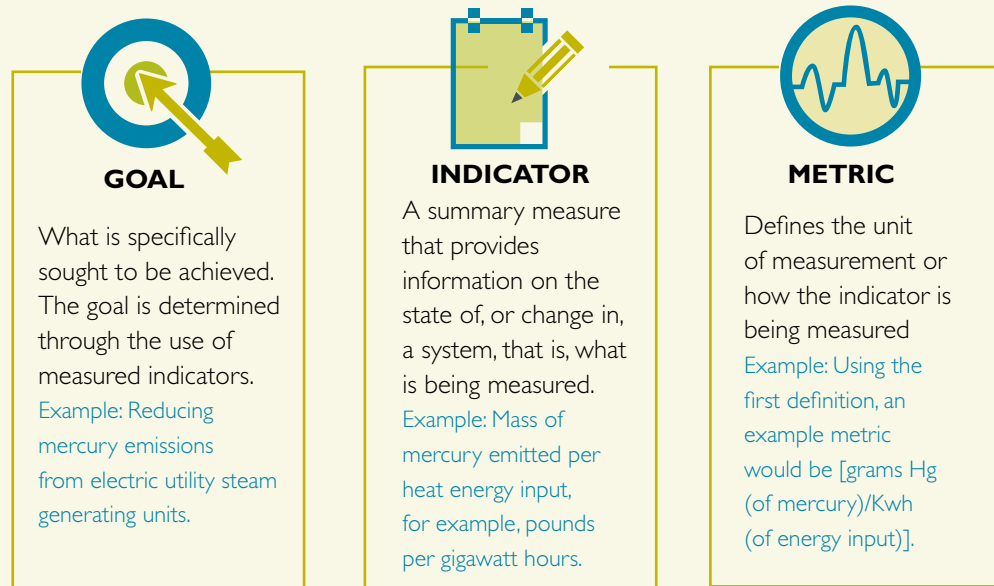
GOAL

What is specifically sought to be achieved. The goal is determined through the use of measured indicators.
Example: Reducing mercury emissions from electric utility steam generating units.

INDICATOR

A summary measure that provides information on the state of, or change in, a system, that is, what is being measured.
Example: Mass of mercury emitted per heat energy input, for example, pounds per gigawatt hours.

METRIC

Defines the unit of measurement or how the indicator is being measured
Example: Using the first definition, an example metric would be [grams Hg (of mercury)/Kwh (of energy input)].